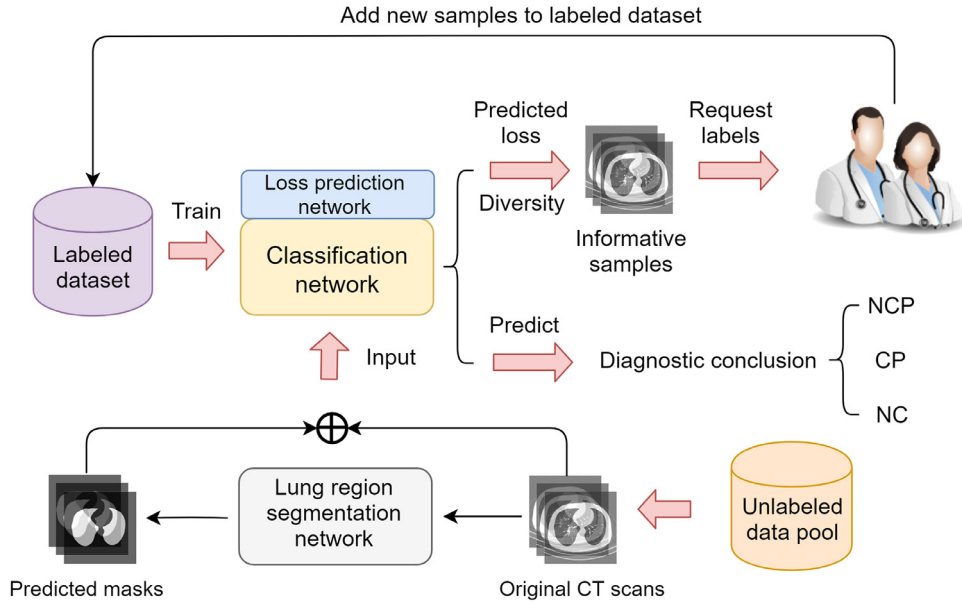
Add new samples to labeled dataset

Labeled dataset

Train

Loss prediction network

Classification network

Predicted loss

Diversity

Informative samples

Request labels

Predict

Diagnostic conclusion

NCP

CP

NC

Input

$\oplus$

Predicted masks

Lung region segmentation network

Original CT scans

Unlabeled data pool